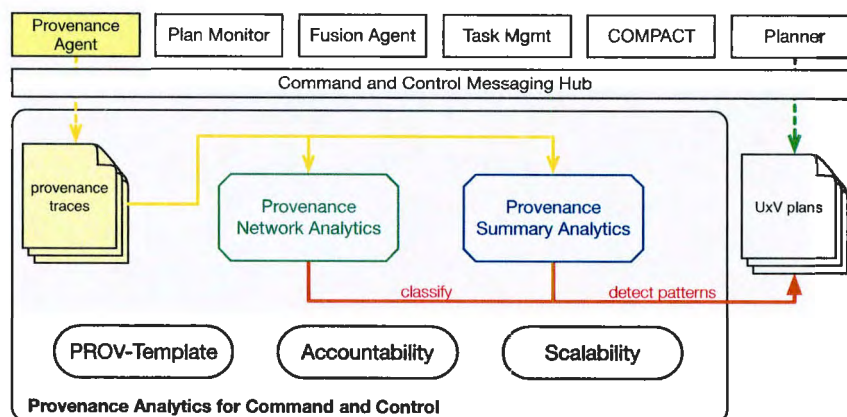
Provenance Agent

Plan Monitor

Fusion Agent

Task Mgmt

COMPACT

Planner

Command and Control Messaging Hub

provenance traces

Provenance Network Analytics

Provenance Summary Analytics

UxV plans

classify

detect patterns

PROV-Template

Accountability

Scalability

Provenance Analytics for Command and Control